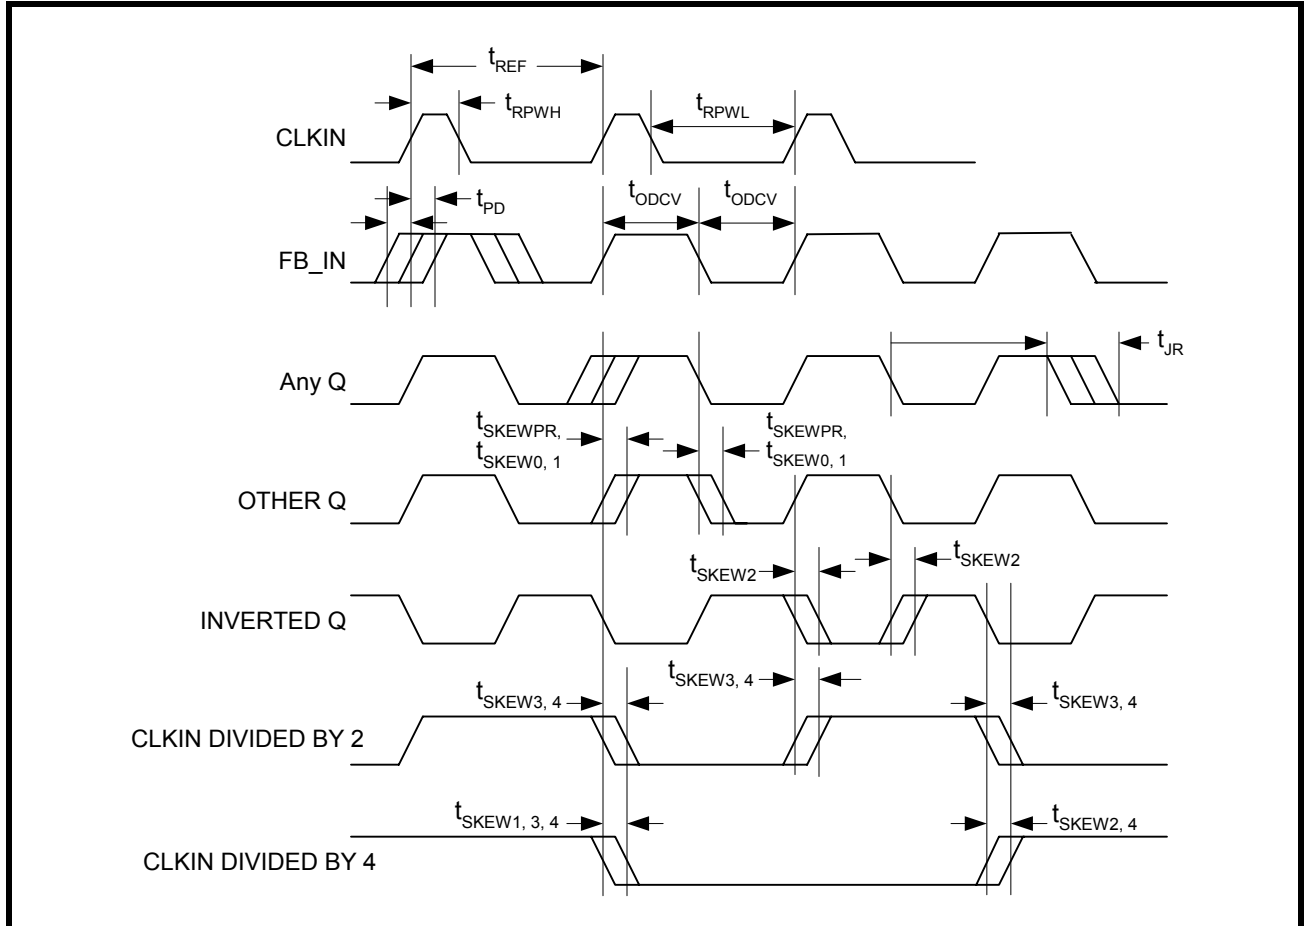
$t_{REF}$

$t_{RPWH}$

$t_{RPWL}$

CLKIN

$t_{PD}$

$t_{ODCV}$

$t_{ODCV}$

FB_IN

$t_{JR}$

Any Q

$t_{SKEWPR,}$
$t_{SKEW0, 1}$

$t_{SKEWPR,}$
$t_{SKEW0, 1}$

OTHER Q

$t_{SKEW2}$

$t_{SKEW2}$

INVERTED Q

$t_{SKEW3, 4}$

$t_{SKEW3, 4}$

$t_{SKEW3, 4}$

CLKIN DIVIDED BY 2

$t_{SKEW1, 3, 4}$

$t_{SKEW2, 4}$

CLKIN DIVIDED BY 4